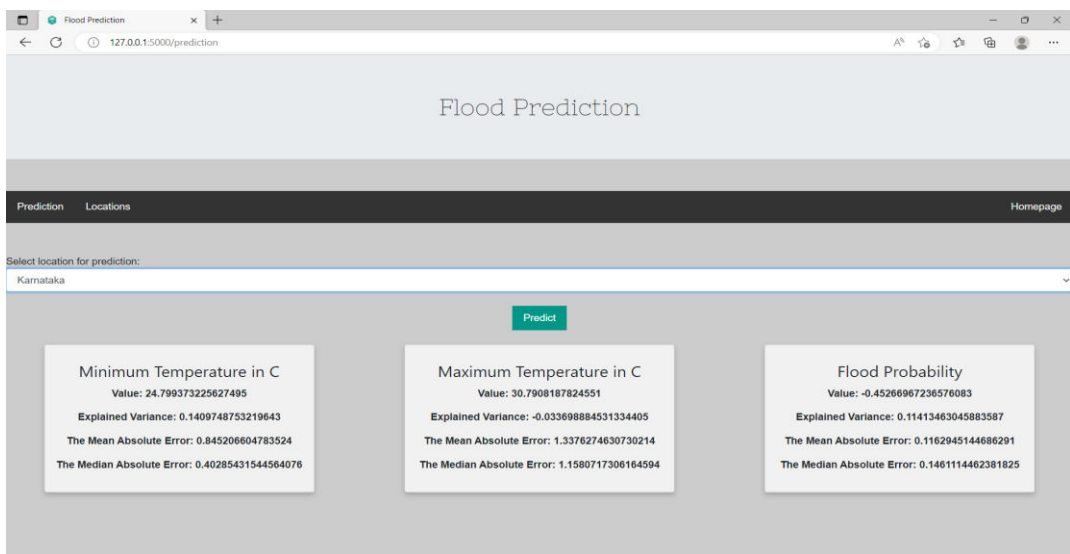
Flood Prediction

127.0.0.1:5000/prediction

Flood Prediction

Prediction Locations

Homepage

Select location for prediction:

Karnataka

Predict

Minimum Temperature in C

Value: 24.799373225627495

Explained Variance: 0.1409748753219643

The Mean Absolute Error: 0.845206604783524

The Median Absolute Error: 0.40285431544564076

Maximum Temperature in C

Value: 30.7908187824551

Explained Variance: -0.033698884531334405

The Mean Absolute Error: 1.3376274630730214

The Median Absolute Error: 1.1580717306164594

Flood Probability

Value: -0.45266967236576083

Explained Variance: 0.11413463045883587

The Mean Absolute Error: 0.1162945144686291

The Median Absolute Error: 0.1461114462381825